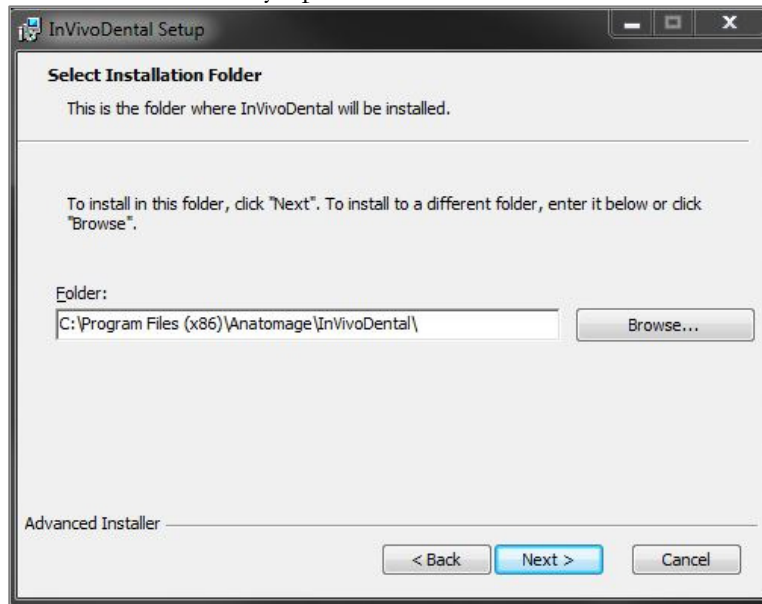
InVivoDental Setup

Select Installation Folder

This is the folder where InVivoDental will be installed.

To install in this folder, click "Next". To install to a different folder, enter it below or click "Browse".

Folder:

C:\Program Files (x86)\Anatomage\InVivoDental\

Browse...

Advanced Installer

< Back

Next >

Cancel